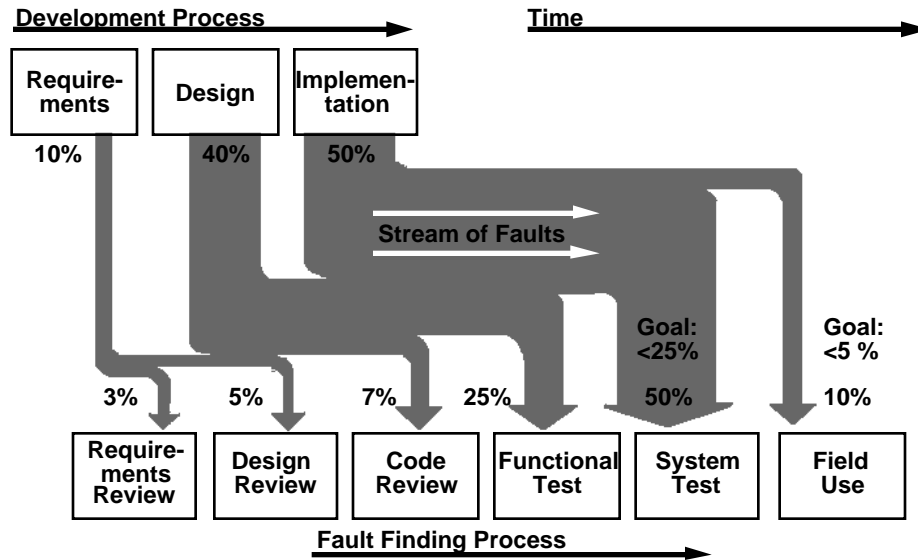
Development Process

Time

Requirements

Design

Implementation

10%

40%

50%

Stream of Faults

Goal: <25%

Goal: <5 %

3%

5%

7%

25%

50%

10%

Requirements Review

Design Review

Code Review

Functional Test

System Test

Field Use

Fault Finding Process